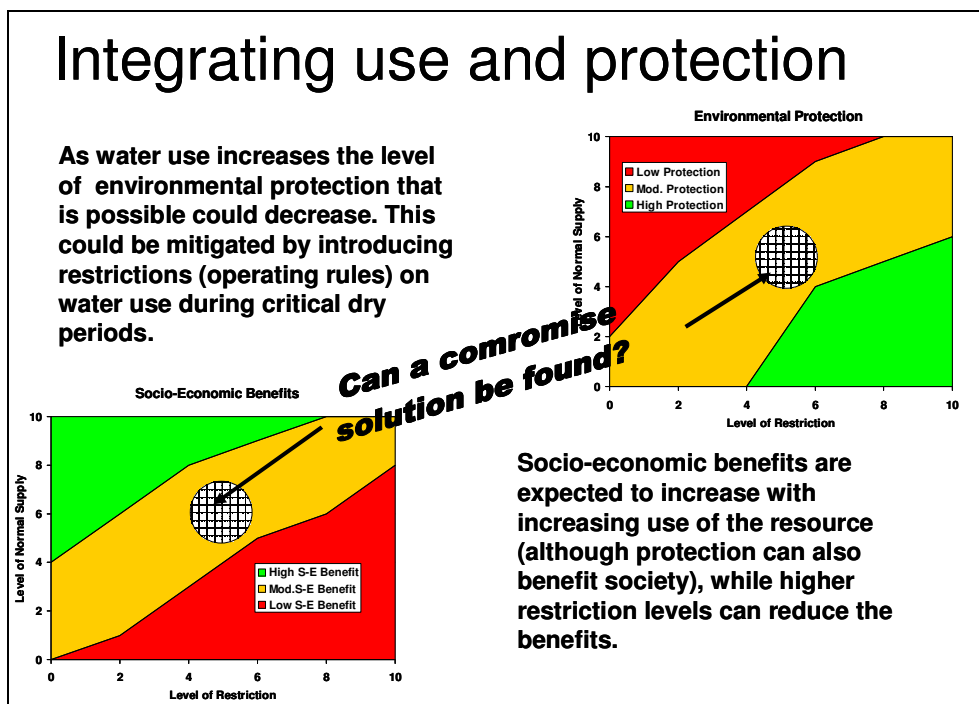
Integrating use and protection

As water use increases the level of environmental protection that is possible could decrease. This could be mitigated by introducing restrictions (operating rules) on water use during critical dry periods.

Environmental Protection

Low Protection
Mod. Protection
High Protection

Level of Normal Supply
10
8
6
4
2
0
0 2 4 6 8 10
Level of Restriction

Can a comromise solution be found?

Socio-Economic Benefits

Level of Normal Supply
10
8
6
4
2
0
0 2 4 6 8 10
Level of Restriction

High S-E Benefit
Mod.S-E Benefit
Low S-E Benefit

Socio-economic benefits are expected to increase with increasing use of the resource (although protection can also benefit society), while higher restriction levels can reduce the benefits.